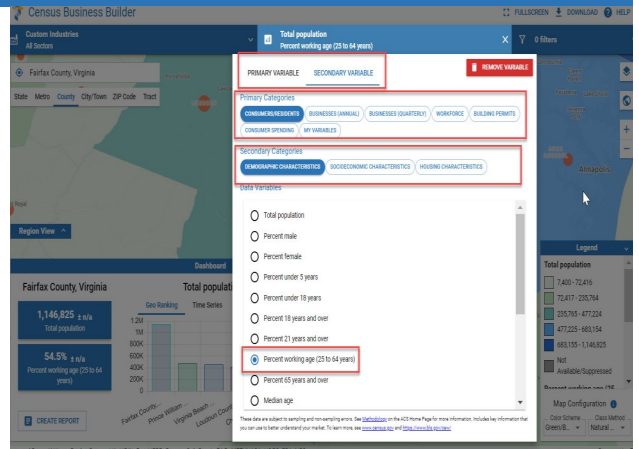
Census Business Builder

FULLSCREEN DOWNLOAD HELP

Custom Industries
All Sectors

Total population
Percent working age (25 to 64 years)

0 filters

Fairfax County, Virginia

State Metro County City/Town ZIP Code Tract

PRIMARY VARIABLE SECONDARY VARIABLE

REMOVE VARIABLE

Primary Categories

CONSUMERS/RESIDENTS BUSINESSES (ANNUAL) BUSINESSES (QUARTERLY) WORKFORCE BUILDING PERMITS CONSUMER SPENDING MY VARIABLES

Secondary Categories

DEMOGRAPHIC CHARACTERISTICS SOCIOECONOMIC CHARACTERISTICS HOUSING CHARACTERISTICS

Data Variables

Total population

Percent male

Percent female

Percent under 5 years

Percent under 18 years

Percent 18 years and over

Percent 21 years and over

Percent working age (25 to 64 years)

Percent 65 years and over

Median age

These data are subject to sampling and non-sampling errors. See Methodology on the ACS Home Page for more information. Includes key information that you can use to better understand your market. To learn more, see www.census.gov and https://www.bls.gov/cew/.

Annapolis

Region View

Dashboard

Fairfax County, Virginia

Total populati

1,146,825 ± n/a
Total population

54.5% ± n/a
Percent working age (25 to 64 years)

Geo Ranking Time Series

1.2M
1M
800K
600K
400K
200K
0

Fairfax County... Prince William... Virginia Beach... Loudoun County...

CREATE REPORT

Legend

Total population

7,400 - 72,416

72,417 - 235,764

235,765 - 477,224

477,225 - 683,154

683,155 - 1,146,825

Not Available/Suppressed

Percent working age (25

Map Configuration

Color Scheme Class Method
Green/B... Natural ...